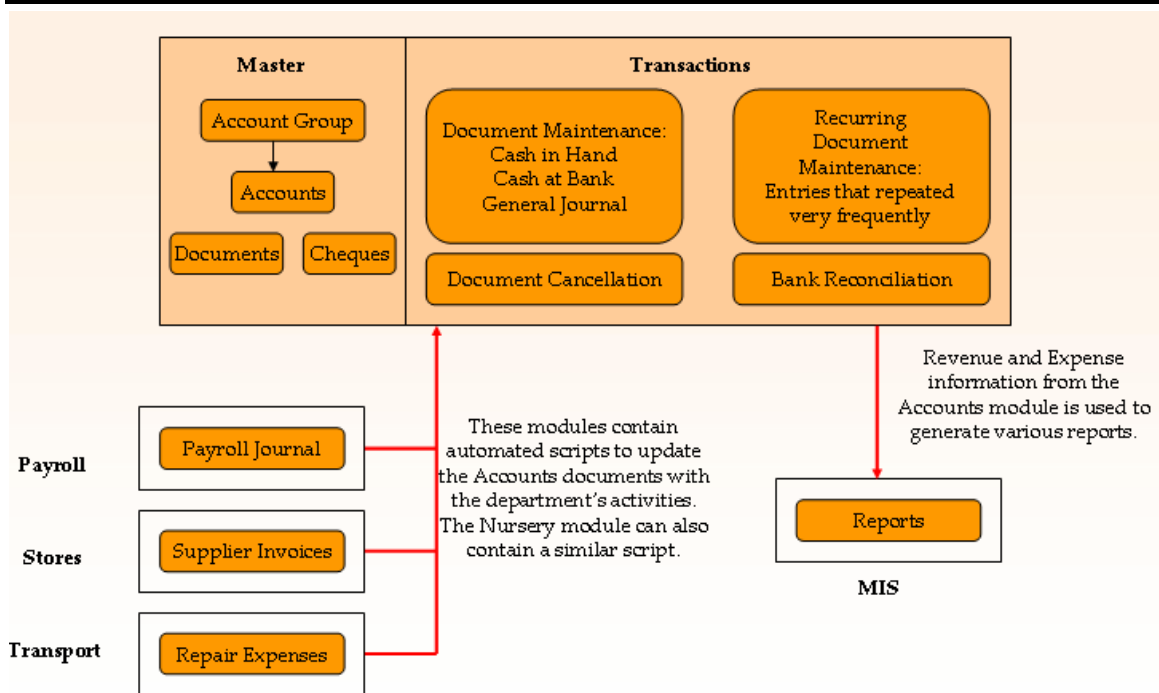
Master

Account Group

Accounts

Documents

Cheques

Transactions

Document Maintenance: Cash in Hand Cash at Bank General Journal

Recurring Document Maintenance: Entries that repeated very frequently

Document Cancellation

Bank Reconciliation

Revenue and Expense information from the Accounts module is used to generate various reports.

Payroll

Payroll Journal

These modules contain automated scripts to update the Accounts documents with the department's activities. The Nursery module can also contain a similar script.

Stores

Supplier Invoices

Reports

MIS

Transport

Repair Expenses